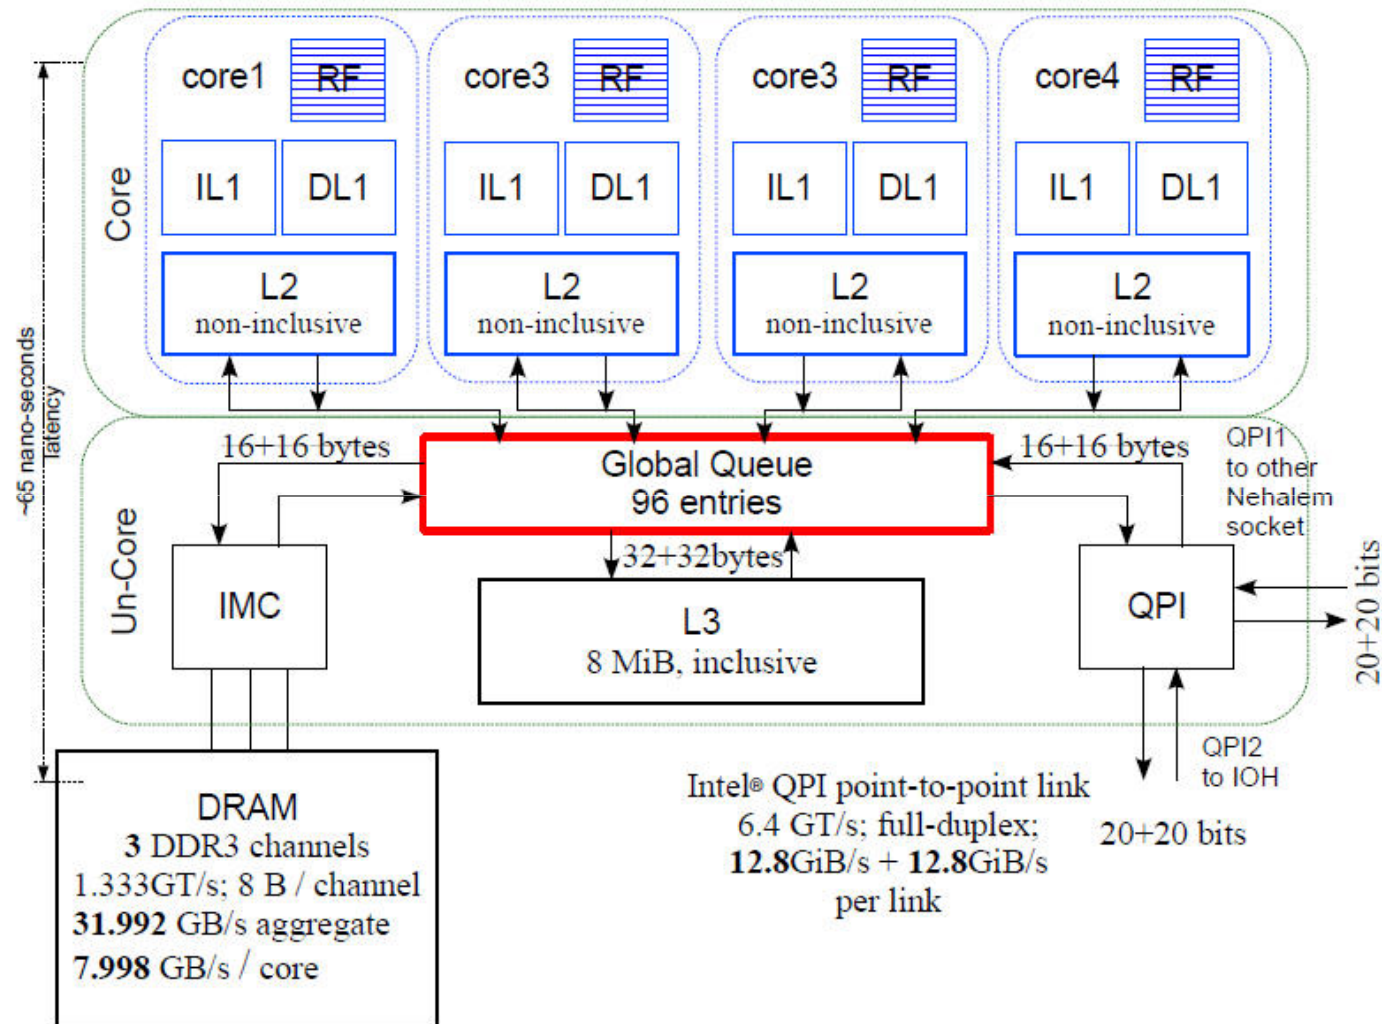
~65 nano-seconds latency

Core

core1 RF
IL1 DL1
L2 non-inclusive

core3 RF
IL1 DL1
L2 non-inclusive

core3 RF
IL1 DL1
L2 non-inclusive

core4 RF
IL1 DL1
L2 non-inclusive

Un-Core

16+16 bytes

Global Queue
96 entries

16+16 bytes

QPI1 to other Nehalem socket

IMC

32+32bytes

L3
8 MiB, inclusive

QPI

20+20 bits

QPI2 to IOH

DRAM
**3** DDR3 channels
1.333GT/s; 8 B / channel
**31.992** GB/s aggregate
**7.998** GB/s / core

Intel® QPI point-to-point link
6.4 GT/s; full-duplex;
**12.8**GiB/s + **12.8**GiB/s
per link

20+20 bits